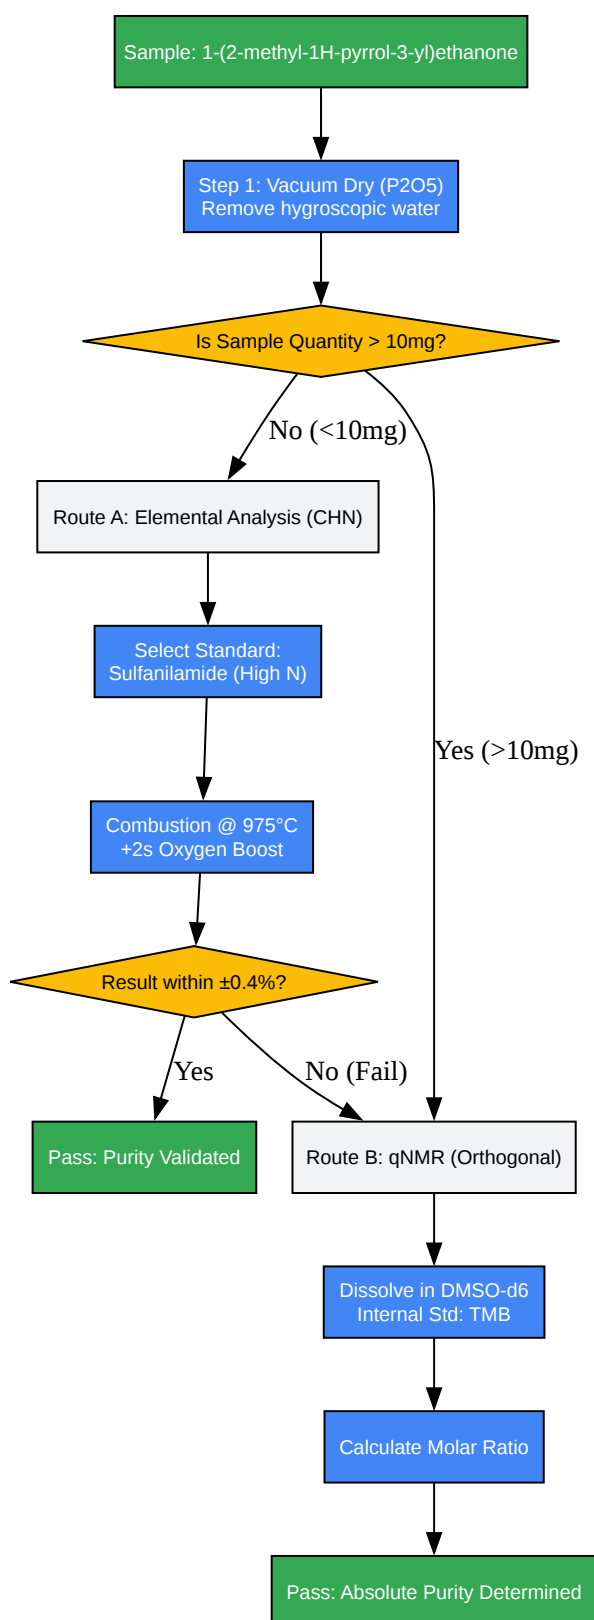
Sample: 1-(2-methyl-1H-pyrrol-3-yl)ethanone

Step 1: Vacuum Dry (P2O5)
Remove hygroscopic water

Is Sample Quantity > 10mg?

No (<10mg)

Route A: Elemental Analysis (CHN)

Select Standard:
Sulfanilamide (High N)

Combustion @ 975°C
+2s Oxygen Boost

Result within ±0.4%?

Yes

Pass: Purity Validated

No (Fail)

Yes (>10mg)

Route B: qNMR (Orthogonal)

Dissolve in DMSO-d6
Internal Std: TMB

Calculate Molar Ratio

Pass: Absolute Purity Determined